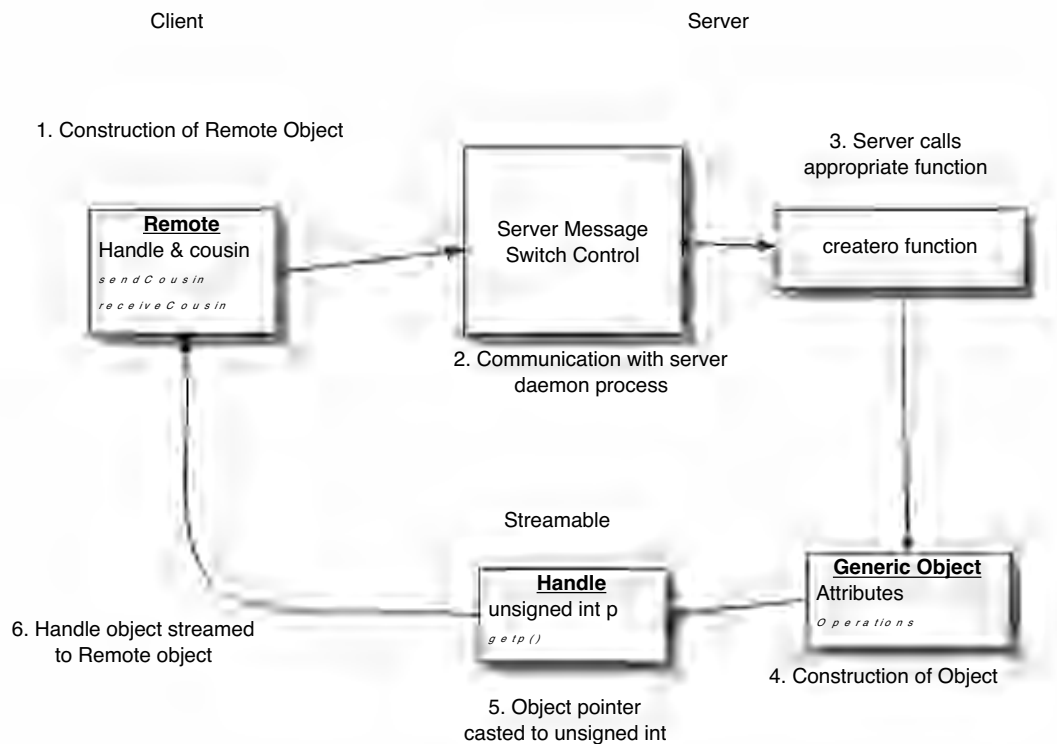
Client

Server

1. Construction of Remote Object

Remote
Handle & cousin
sendCousin
receiveCousin

Server Message Switch Control

3. Server calls appropriate function

createro function

2. Communication with server daemon process

Streamable

Handle
unsigned int p
getp()

Generic Object
Attributes
Operations

6. Handle object streamed to Remote object

4. Construction of Object

5. Object pointer casted to unsigned int